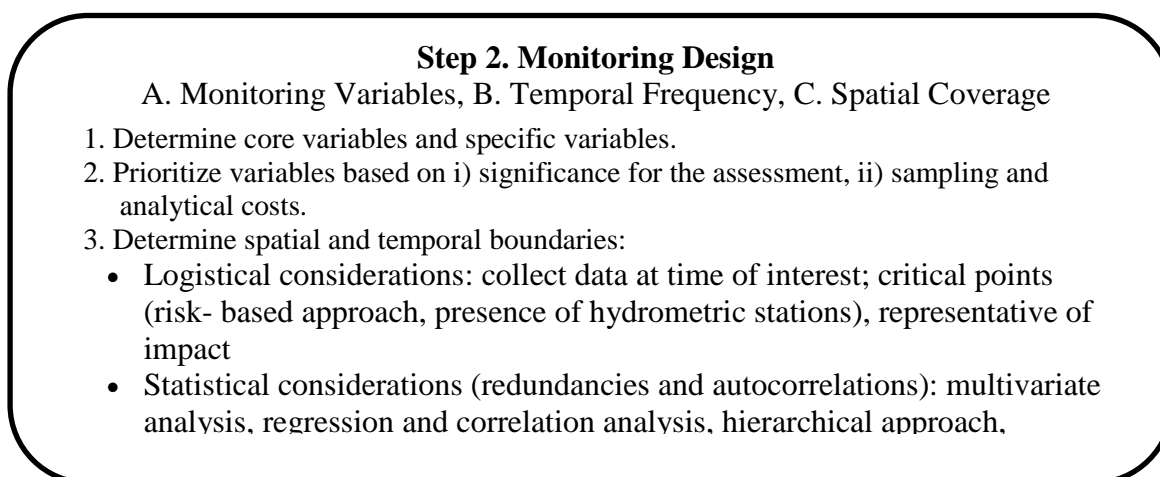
**Step 2. Monitoring Design**
A. Monitoring Variables, B. Temporal Frequency, C. Spatial Coverage

1. Determine core variables and specific variables.
2. Prioritize variables based on i) significance for the assessment, ii) sampling and analytical costs.
3. Determine spatial and temporal boundaries:
- Logistical considerations: collect data at time of interest; critical points (risk- based approach, presence of hydrometric stations), representative of impact
- Statistical considerations (redundancies and autocorrelations): multivariate analysis, regression and correlation analysis, hierarchical approach,